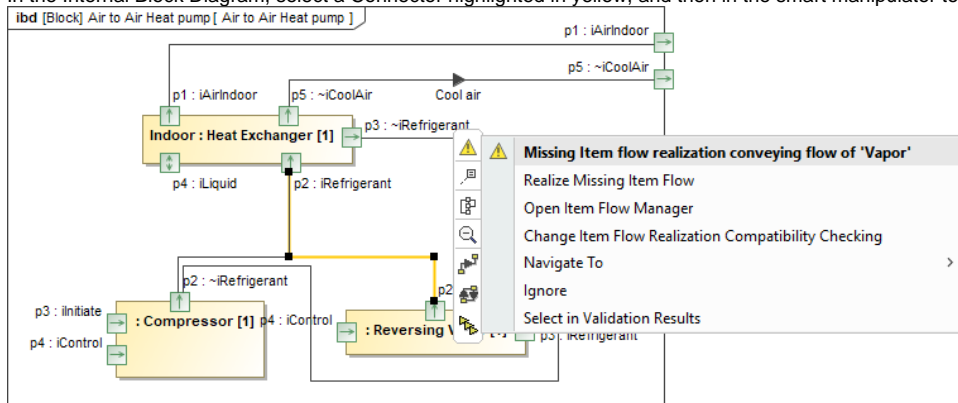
In the Internal Block Diagram, select a Connector highlighted in yellow, and then in the smart manipulator to

ibd [Block] Air to Air Heat pump [ Air to Air Heat pump ]

p1 : iAirIndoor
p5 : ~iCoolAir
p1 : iAirIndoor
p5 : ~iCoolAir
Cool air
Indoor : Heat Exchanger [1]
p3 : ~iRefrigerant
p4 : iLiquid
p2 : iRefrigerant
p2 : ~iRefrigerant
p3 : iInitiate
: Compressor [1]
p4 : iControl
p4 : iControl
p2
: Reversing V
p3 : iRefrigerant

Missing Item flow realization conveying flow of 'Vapor'
Realize Missing Item Flow
Open Item Flow Manager
Change Item Flow Realization Compatibility Checking
Navigate To
Ignore
Select in Validation Results